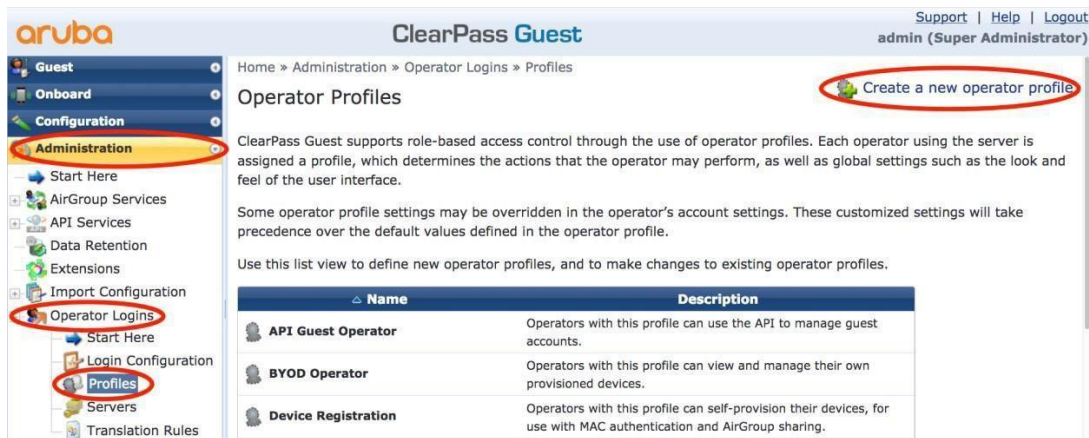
aruba

ClearPass Guest

Support | Help | Logout
admin (Super Administrator)

Guest
Onboard
Configuration
Administration
Start Here
AirGroup Services
API Services
Data Retention
Extensions
Import Configuration
Operator Logins
Start Here
Login Configuration
Profiles
Servers
Translation Rules

Home » Administration » Operator Logins » Profiles

Operator Profiles

Create a new operator profile

ClearPass Guest supports role-based access control through the use of operator profiles. Each operator using the server is assigned a profile, which determines the actions that the operator may perform, as well as global settings such as the look and feel of the user interface.

Some operator profile settings may be overridden in the operator's account settings. These customized settings will take precedence over the default values defined in the operator profile.

Use this list view to define new operator profiles, and to make changes to existing operator profiles.

| △ Name | Description |
|---|---|
| API Guest Operator | Operators with this profile can use the API to manage guest accounts. |
| BYOD Operator | Operators with this profile can view and manage their own provisioned devices. |
| Device Registration | Operators with this profile can self-provision their devices, for use with MAC authentication and AirGroup sharing. |